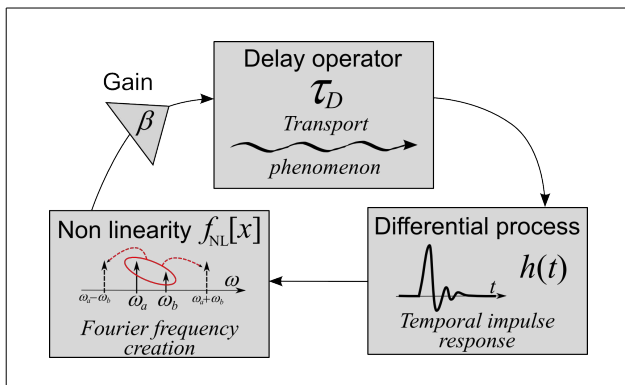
Gain

$\beta$

Delay operator

$\tau_D$

Transport

phenomenon

Differential process

$h(t)$

$t$

Temporal impulse response

Non linearity $f_{\text{NL}}[x]$

$\omega$

$\omega_a-\omega_b$

$\omega_a$

$\omega_b$

$\omega_a+\omega_b$

Fourier frequency creation